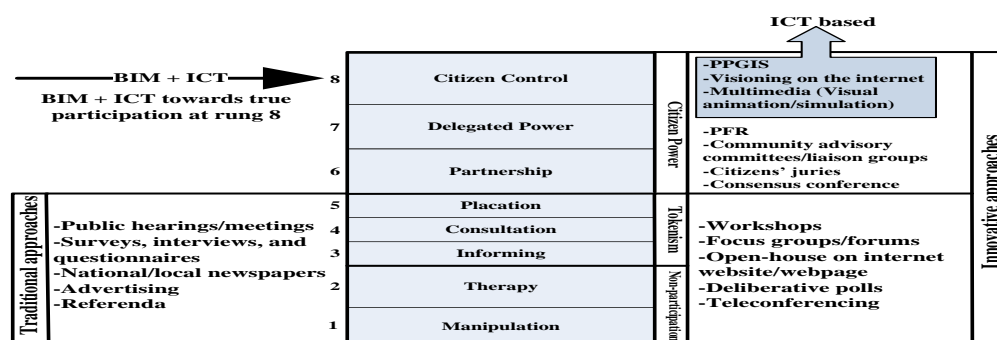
ICT based

BIM + ICT

BIM + ICT towards true participation at rung 8

| | |
|---|---|
| 8 | Citizen Control |
| 7 | Delegated Power |
| 6 | Partnership |
| 5 | Placation |
| 4 | Consultation |
| 3 | Informing |
| 2 | Therapy |
| 1 | Manipulation |

Citizen Power

Tokenism

Non-participation

-PPGIS
-Visioning on the internet
-Multimedia (Visual animation/simulation)

-PFR
-Community advisory committees/liaison groups
-Citizens' juries
-Consensus conference

-Workshops
-Focus groups/forums
-Open-house on internet website/webpage
-Deliberative polls
-Teleconferencing

Innovative approaches

Traditional approaches

-Public hearings/meetings
-Surveys, interviews, and questionnaires
-National/local newspapers
-Advertising
-Referenda